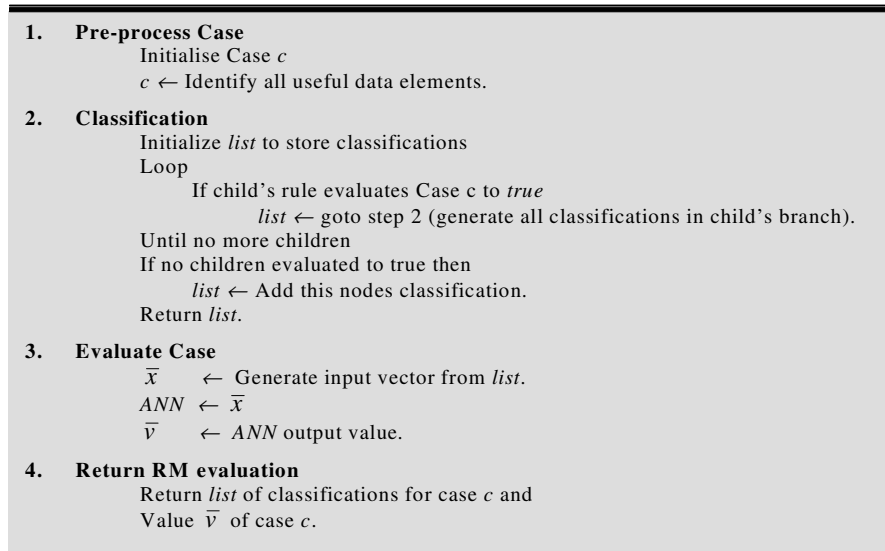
1. **Pre-process Case**

Initialise Case *c*

$c \leftarrow$ Identify all useful data elements.

2. **Classification**

Initialize *list* to store classifications

Loop

If child's rule evaluates Case c to *true*

*list* $\leftarrow$ goto step 2 (generate all classifications in child's branch).

Until no more children

If no children evaluated to true then

*list* $\leftarrow$ Add this nodes classification.

Return *list*.

3. **Evaluate Case**

$\overline{x} \leftarrow$ Generate input vector from *list*.

$ANN \leftarrow \overline{x}$

$\overline{v} \leftarrow ANN$ output value.

4. **Return RM evaluation**

Return *list* of classifications for case *c* and

Value $\overline{v}$ of case *c*.